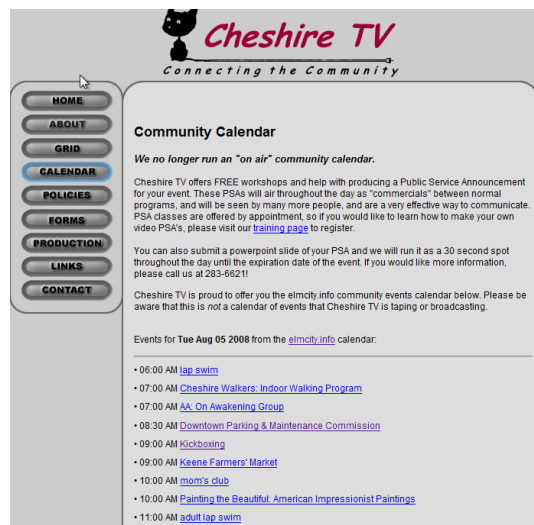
Cheshire TV
Connecting the Community

HOME
ABOUT
GRID
CALENDAR
POLICIES
FORMS
PRODUCTION
LINKS
CONTACT

Community Calendar

We no longer run an "on air" community calendar.

Cheshire TV offers FREE workshops and help with producing a Public Service Announcement for your event. These PSAs will air throughout the day as "commercials" between normal programs, and will be seen by many more people, and are a very effective way to communicate. PSA classes are offered by appointment, so if you would like to learn how to make your own video PSA's, please visit our training page to register.

You can also submit a powerpoint slide of your PSA and we will run it as a 30 second spot throughout the day until the expiration date of the event. If you would like more information, please call us at 283-6621!

Cheshire TV is proud to offer you the elmcity.info community events calendar below. Please be aware that this is not a calendar of events that Cheshire TV is taping or broadcasting.

Events for Tue Aug 05 2008 from the elmcity.info calendar:

• 06:00 AM lap swim
• 07:00 AM Cheshire Walkers: Indoor Walking Program
• 07:00 AM AA: On Awakening Group
• 08:30 AM Downtown Parking & Maintenance Commission
• 09:00 AM Kickboxing
• 09:00 AM Keene Farmers' Market
• 10:00 AM mom's club
• 10:00 AM Painting the Beautiful: American Impressionist Paintings
• 11:00 AM adult lap swim